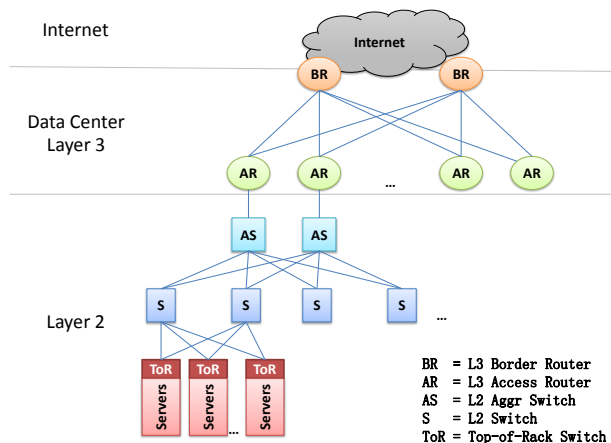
Internet

Internet

BR BR

Data Center Layer 3

AR AR ... AR AR

AS AS

Layer 2

S S S S ...

ToR ToR ToR

Servers Servers ... Servers

BR = L3 Border Router
AR = L3 Access Router
AS = L2 Aggr Switch
S = L2 Switch
ToR = Top-of-Rack Switch